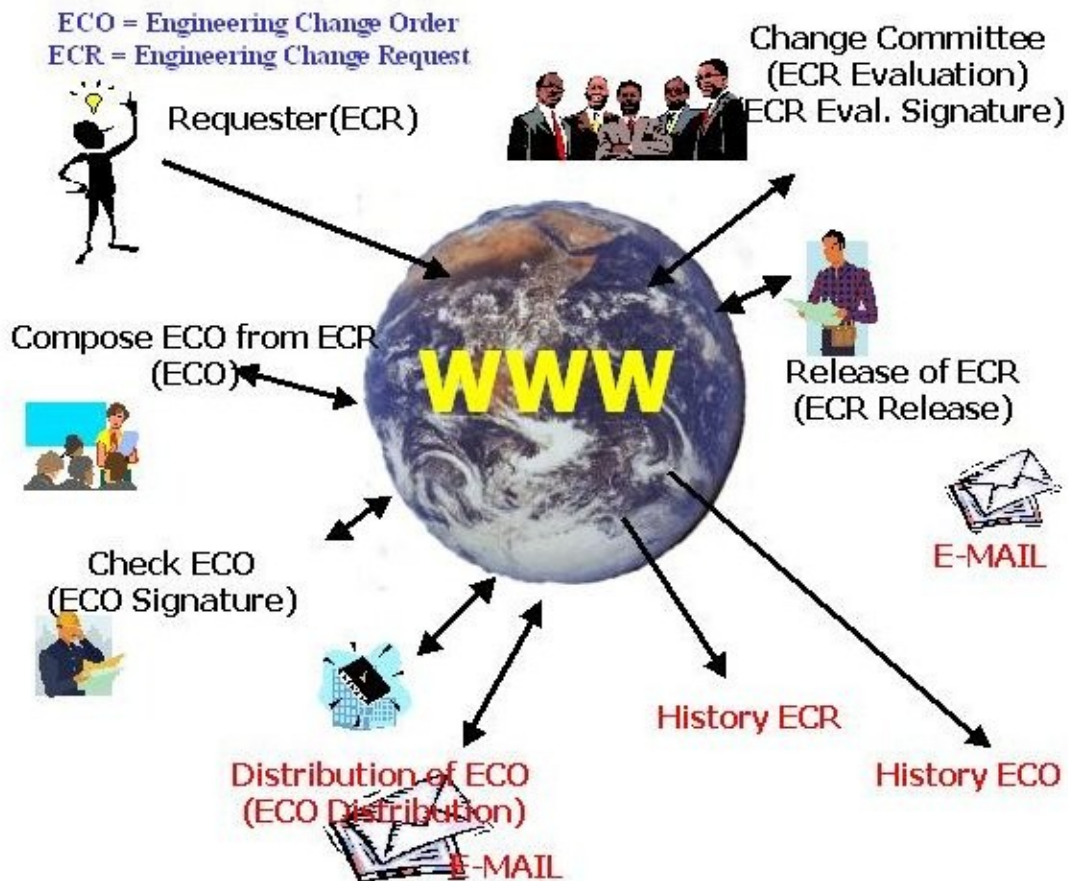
ECO = Engineering Change Order
ECR = Engineering Change Request

Requester(ECR)

Change Committee
(ECR Evaluation)
ECR Eval. Signature)

WWW

Compose ECO from ECR
(ECO)

Release of ECR
(ECR Release)

E-MAIL

Check ECO
(ECO Signature)

History ECR

History ECO

Distribution of ECO
(ECO Distribution)

E-MAIL